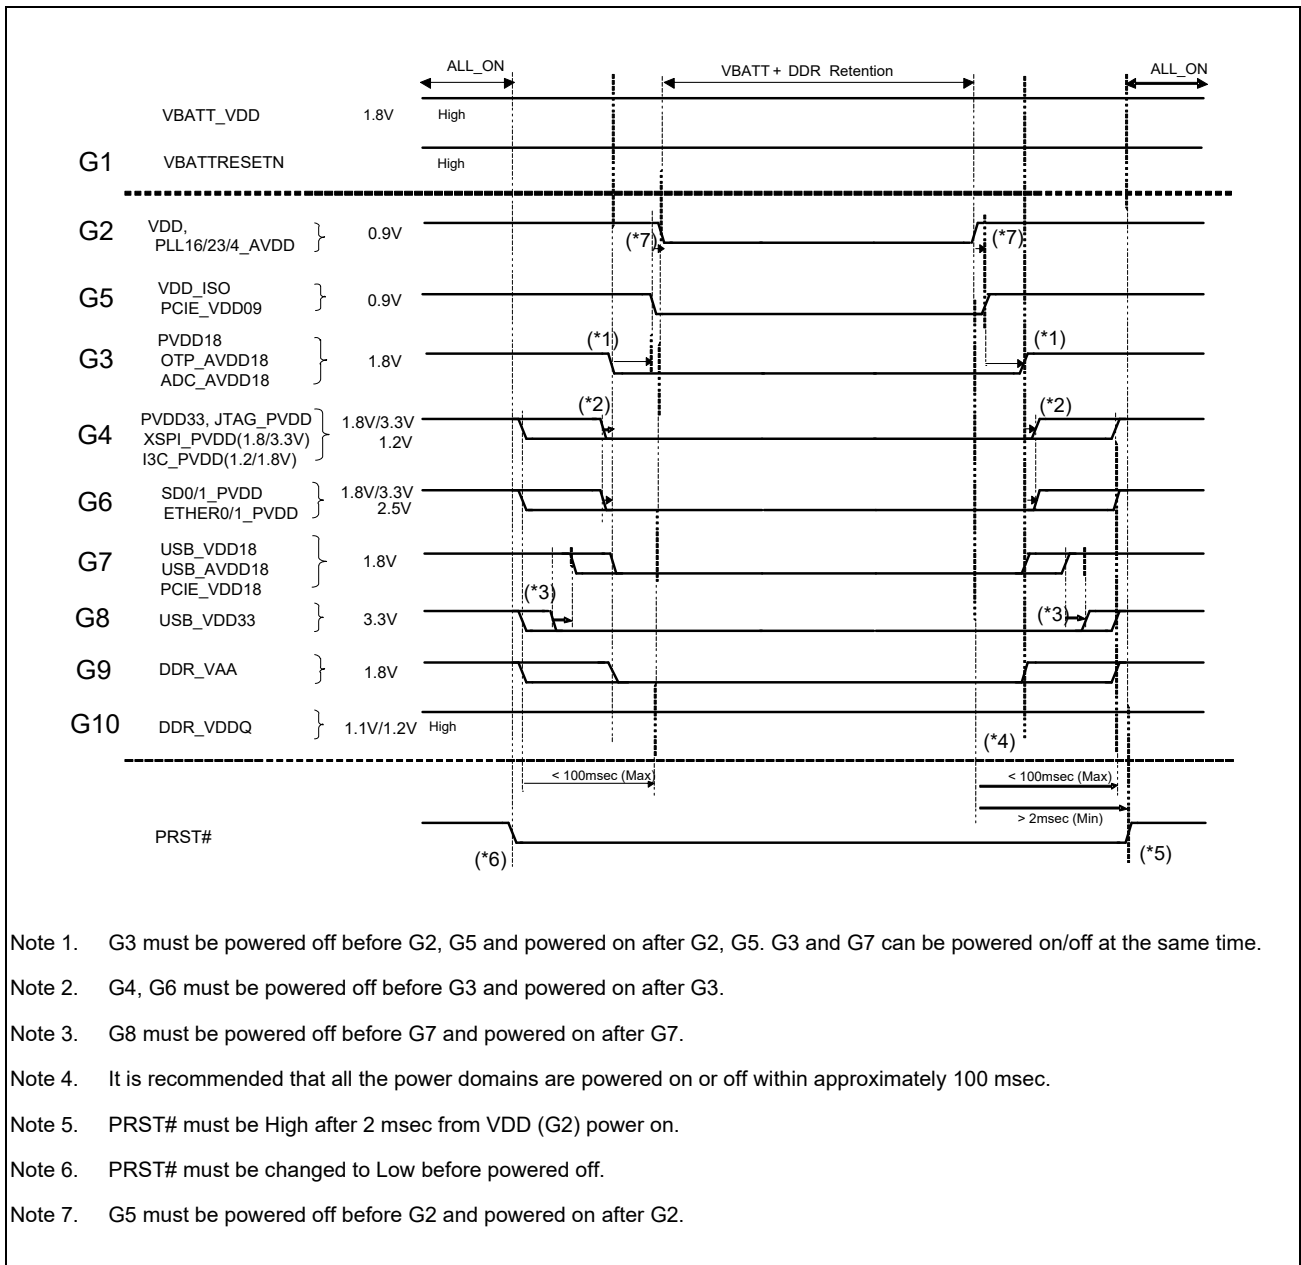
ALL_ON

VBATT + DDR Retention

ALL_ON

VBATT_VDD 1.8V High

G1 VBATTRESETN High

G2 VDD, PLL16/23/4_AVDD 0.9V (*7) (*7)

G5 VDD_ISO PCIE_VDD09 0.9V

G3 PVDD18 OTP_AVDD18 ADC_AVDD18 1.8V (*1) (*1)

G4 PVDD33, JTAG_PVDD XSPI_PVDD(1.8/3.3V) I3C_PVDD(1.2/1.8V) 1.8V/3.3V 1.2V (*2) (*2)

G6 SD0/1_PVDD ETHER0/1_PVDD 1.8V/3.3V 2.5V

G7 USB_VDD18 USB_AVDD18 PCIE_VDD18 1.8V

G8 USB_VDD33 3.3V (*3) (*3)

G9 DDR_VAA 1.8V

G10 DDR_VDDQ 1.1V/1.2V High (*4)

< 100msec (Max)

< 100msec (Max)

> 2msec (Min)

PRST#

(*6)

(*5)

Note 1. G3 must be powered off before G2, G5 and powered on after G2, G5. G3 and G7 can be powered on/off at the same time.

Note 2. G4, G6 must be powered off before G3 and powered on after G3.

Note 3. G8 must be powered off before G7 and powered on after G7.

Note 4. It is recommended that all the power domains are powered on or off within approximately 100 msec.

Note 5. PRST# must be High after 2 msec from VDD (G2) power on.

Note 6. PRST# must be changed to Low before powered off.

Note 7. G5 must be powered off before G2 and powered on after G2.